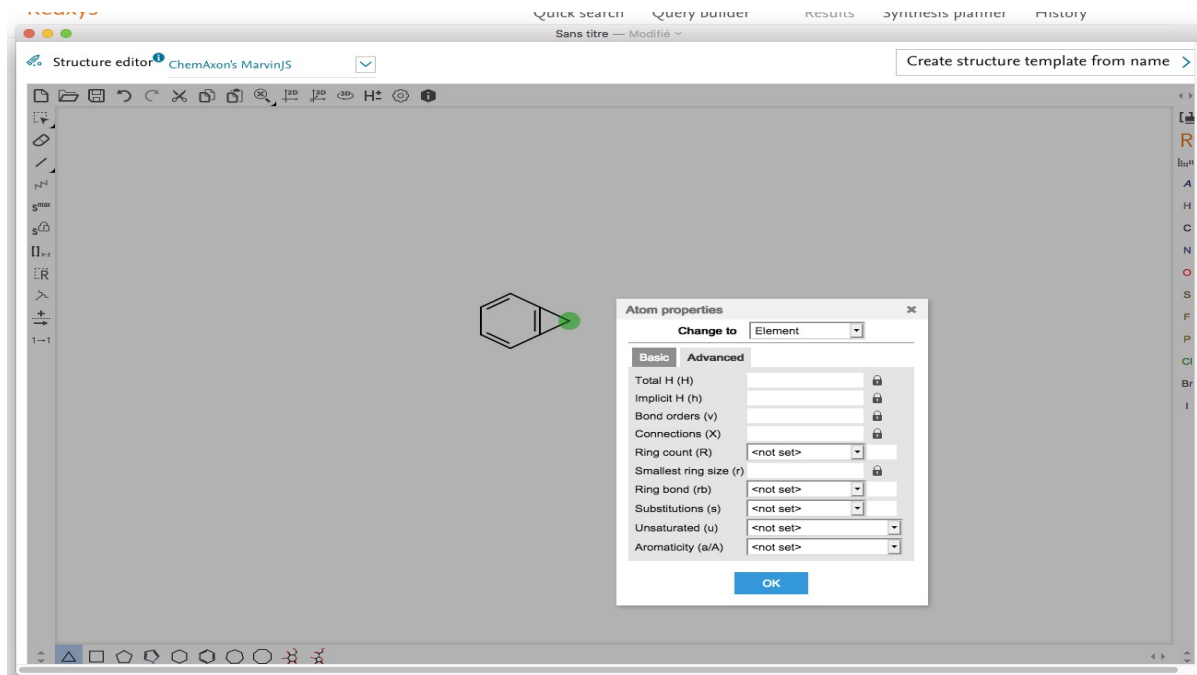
Reaxys Quick search Query builder Results Synthesis planner History

Sans titre — Modifié

Structure editor ChemAxon's MarvinJS

Create structure template from name >

H±

R

A
H
C
N
O
S
F
P
Cl
Br
I

Atom properties ×

Change to Element

Basic Advanced

Total H (H)
Implicit H (h)
Bond orders (v)
Connections (X)
Ring count (R) <not set>
Smallest ring size (r)
Ring bond (rb) <not set>
Substitutions (s) <not set>
Unsaturated (u) <not set>
Aromaticity (a/A) <not set>

OK